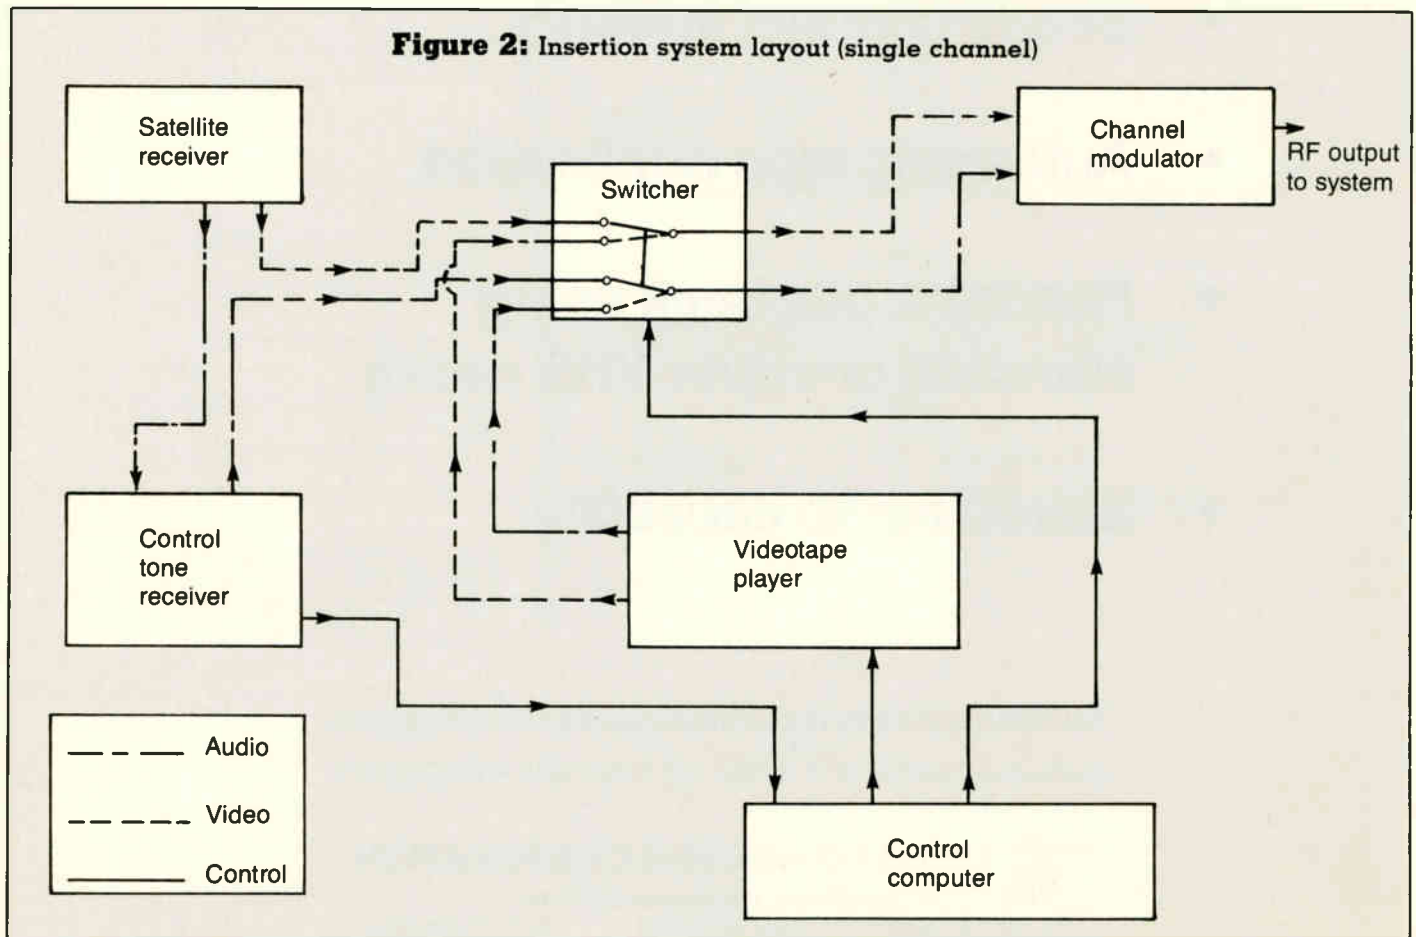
Figure 2: Insertion system layout (single channel)

Satellite receiver

Switcher

Channel modulator

RF output to system

Control tone receiver

Videotape player

Audio

Video

Control

Control computer